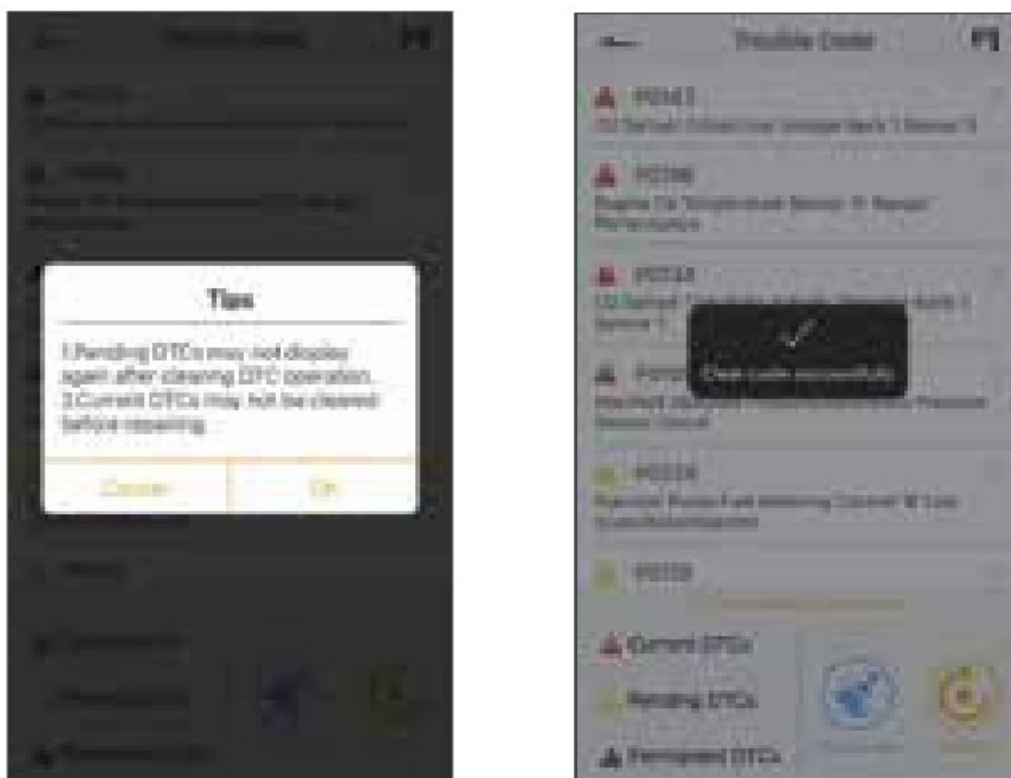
Trouble Codes

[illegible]

Tips

1.Pending DTCs may not display again after clearing DTC operation.
2.Current DTCs may not be cleared before repairing.

Cancel
Ok

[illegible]

Current DTCs

Trouble Codes

P0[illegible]
O2 Sensor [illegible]

P0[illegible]
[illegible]

P0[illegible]
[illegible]

Clear code successfully

P0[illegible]
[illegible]

P0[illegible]
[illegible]

P0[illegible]

Current DTCs
Pending DTCs
Permanent DTCs